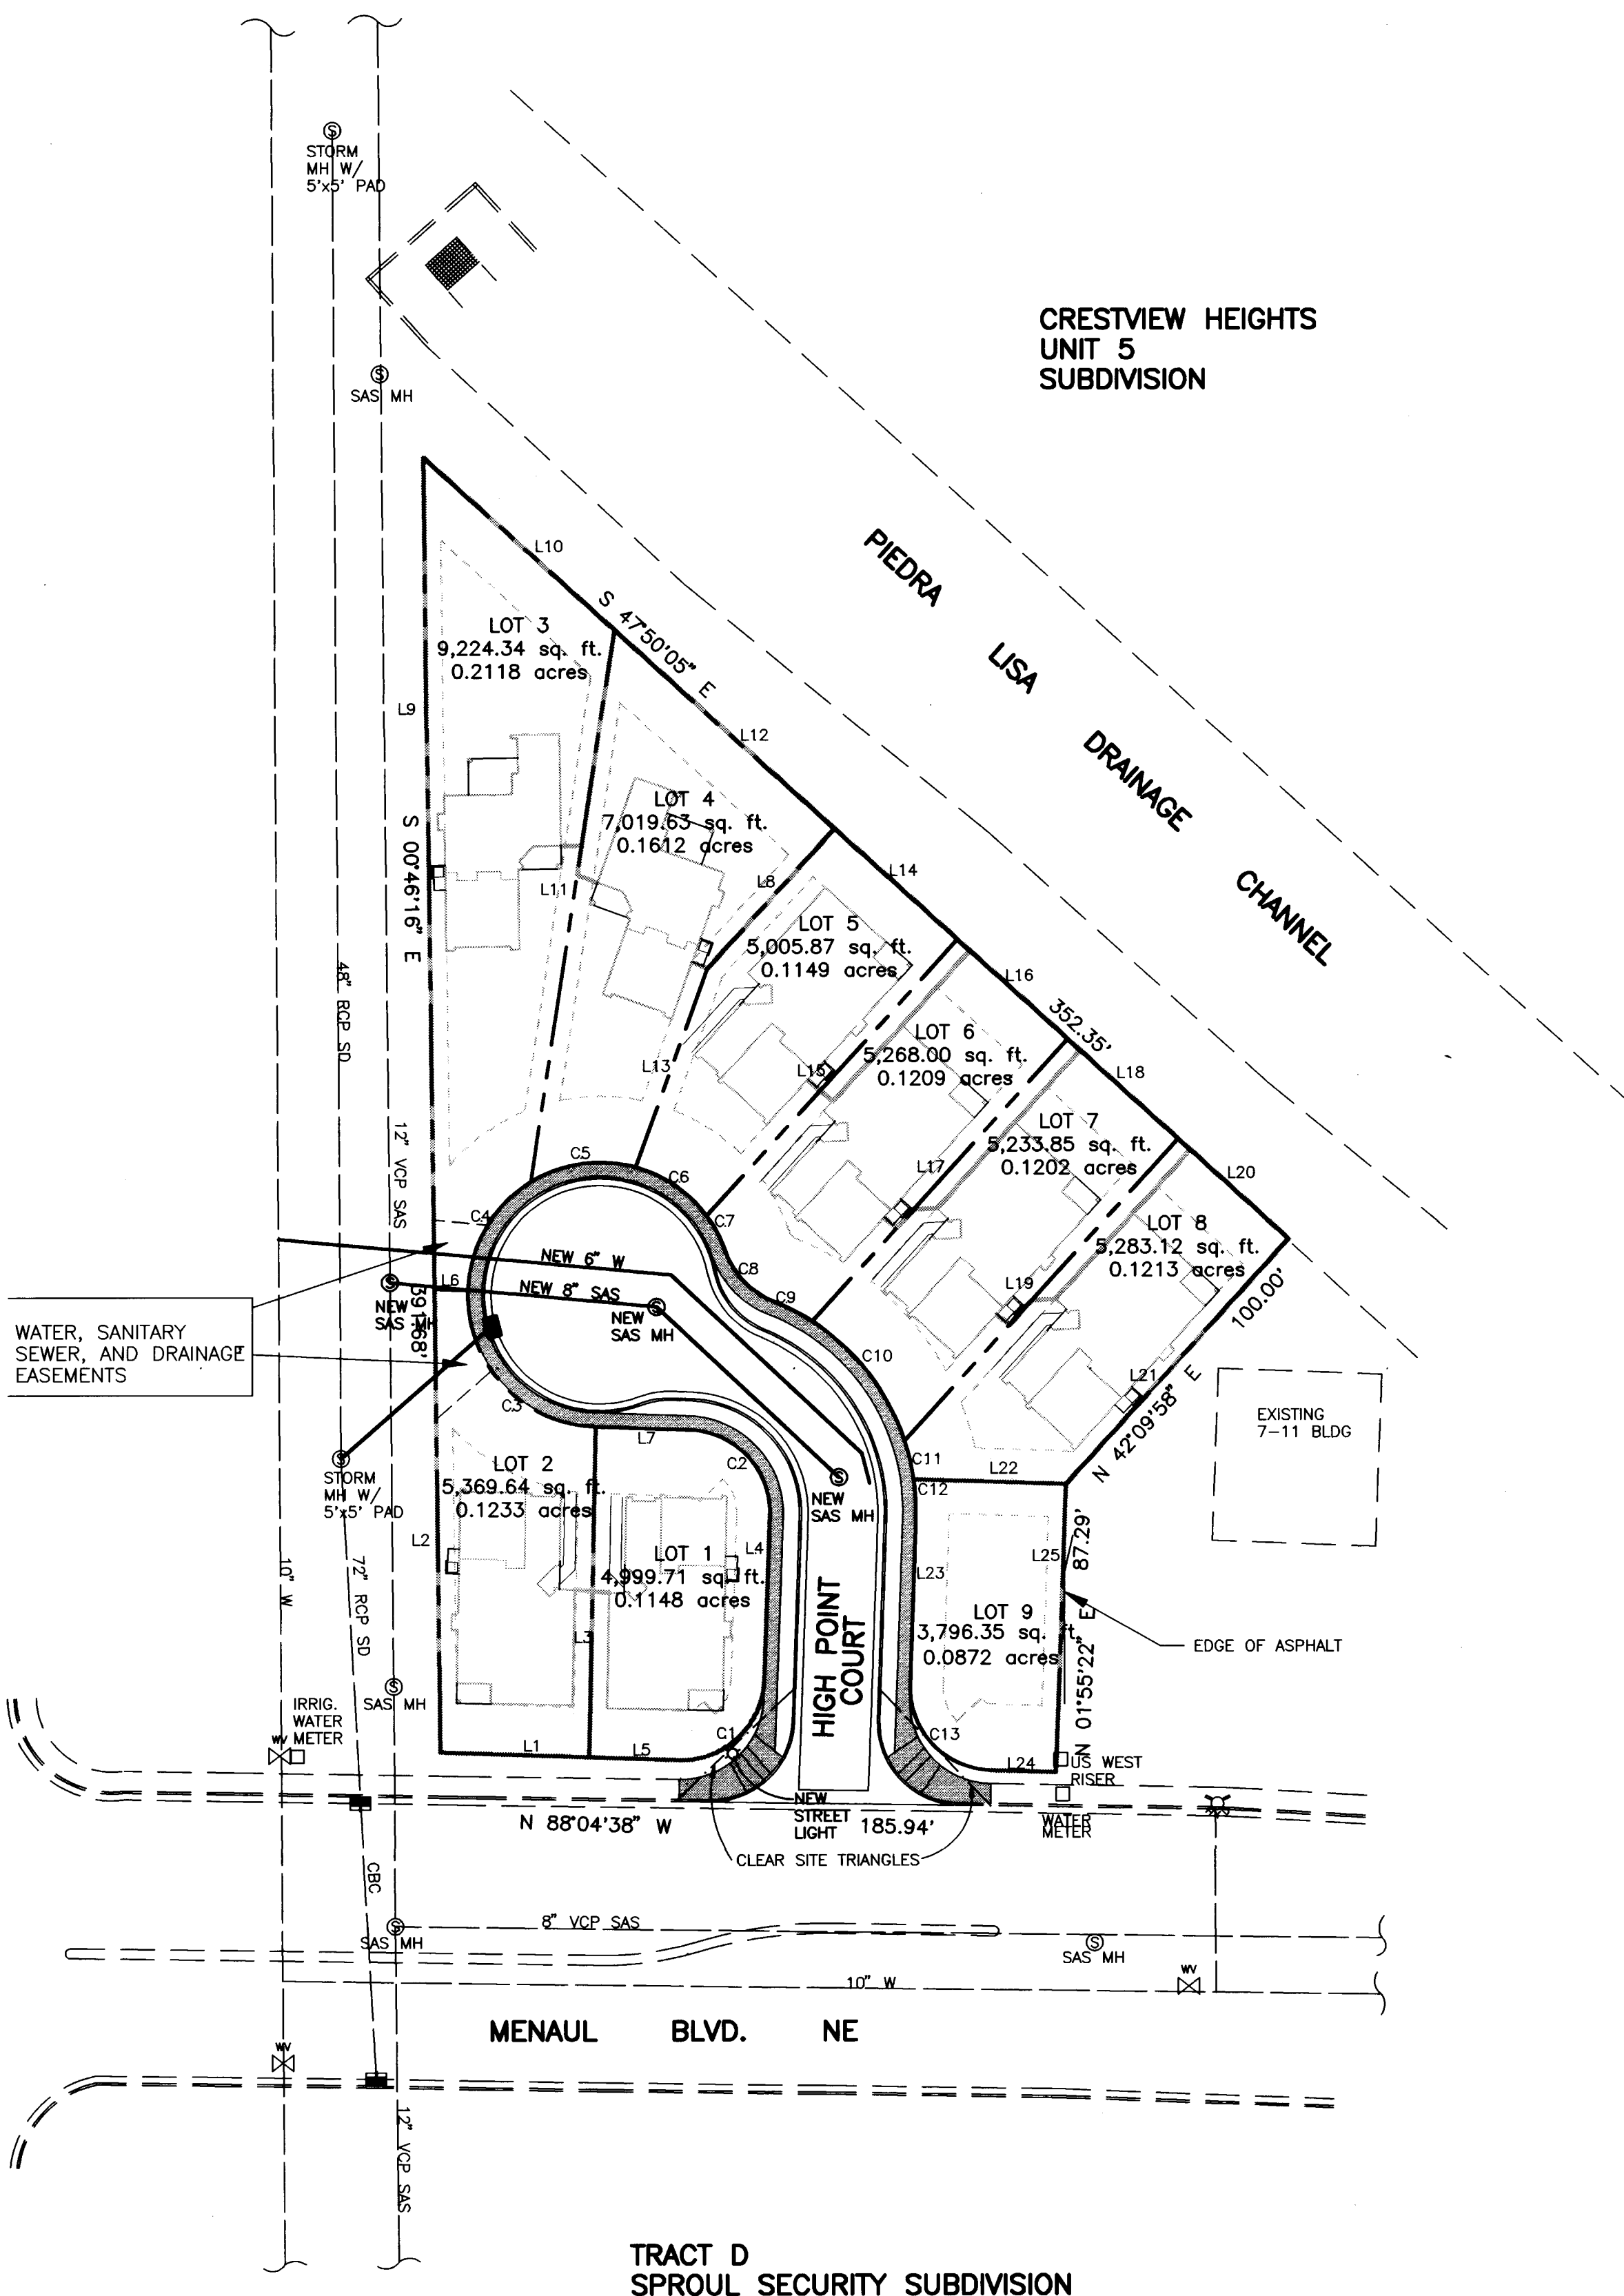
STORM MH W/ 5'x5' PAD

SAS MH

CRESTVIEW HEIGHTS
UNIT 5
SUBDIVISION

PIEDRA LISA DRAINAGE CHANNEL

L10

S 47°50'05" E

LOT 3
9,224.34 sq. ft.
0.2118 acres

L9

L12

LOT 4
7,019.63 sq. ft.
0.1612 acres

S 00°46'16" E

L14

L11

L8

LOT 5
5,005.87 sq. ft.
0.1149 acres

48" RCP SD

L16

LOT 6
5,268.00 sq. ft.
0.1209 acres

352.35'

L13

L15

L18

LOT 7
5,233.85 sq. ft.
0.1202 acres

12" VCP SAS

L17

L20

C5

C6

C4

C7

LOT 8
5,283.12 sq. ft.
0.1213 acres

NEW 6" W

C8

L6

NEW 8" SAS

C9

L19

NEW SAS MH

591.68'

NEW SAS MH

100.00'

WATER, SANITARY SEWER, AND DRAINAGE EASEMENTS

C10

L21

EXISTING 7-11 BLDG

C3

N 42°09'58" E

L7

C11

L22

STORM MH W/ 5'x5' PAD

LOT 2
5,369.64 sq. ft.
0.1233 acres

C2

NEW SAS MH

C12

L2

LOT 1
4,999.71 sq. ft.
0.1148 acres

L4

87.29'

L25

L23

10" W

72" RCP SD

L3

HIGH POINT COURT

LOT 9
3,796.35 sq. ft.
0.0872 acres

N 01°55'22" E

EDGE OF ASPHALT

IRRIG. WATER WV METER

SAS MH

C1

C13

L1

L5

L24

US WEST RISER

NEW STREET LIGHT

N 88°04'38" W

185.94'

WATER METER

CLEAR SITE TRIANGLES

CBC

8" VCP SAS

SAS MH

SAS MH

10" W

WV

MENAUL BLVD. NE

WV

12" VCP SAS

TRACT D
SPROUL SECURITY SUBDIVISION